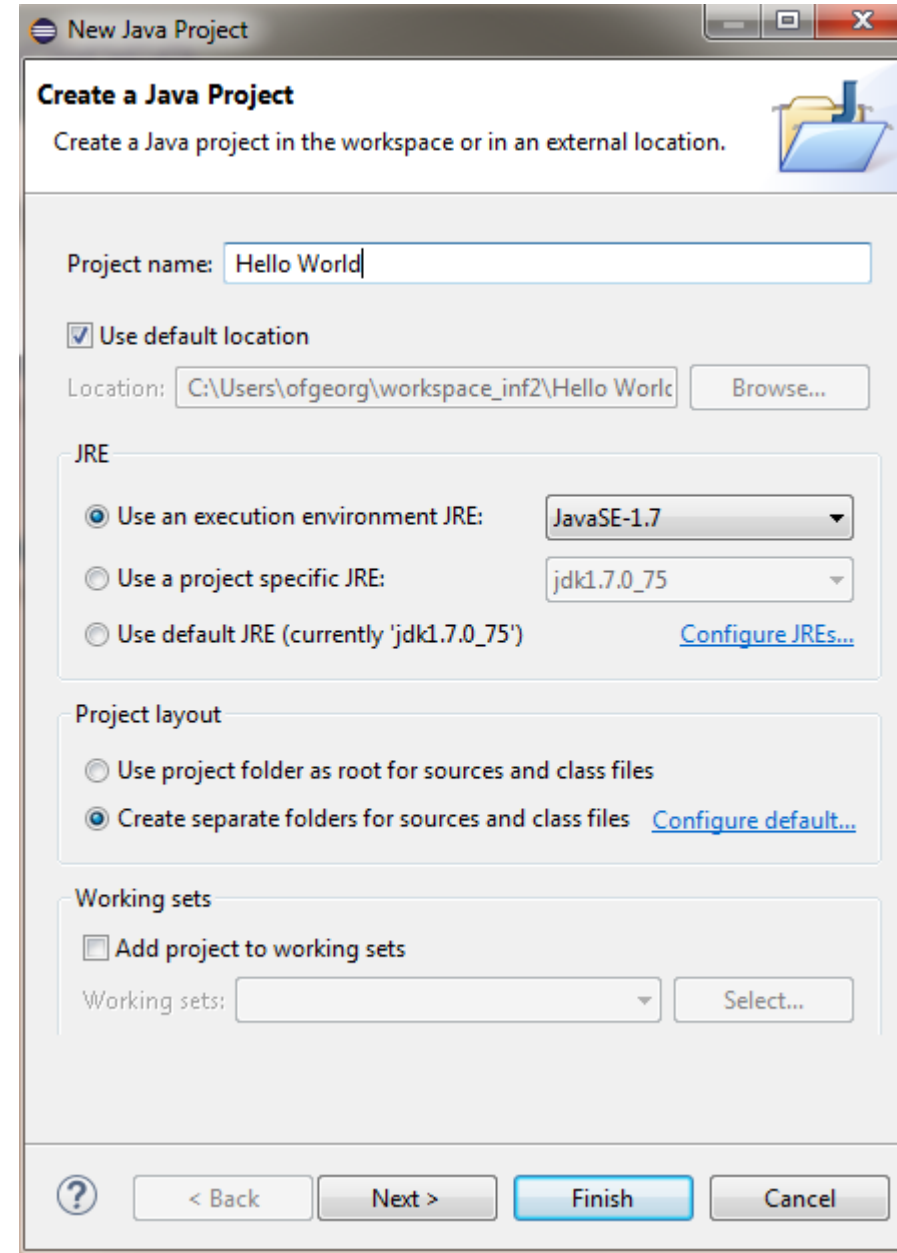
New Java Project

Create a Java Project

Create a Java project in the workspace or in an external location.

Project name: Hello World

Use default location

Location: C:\Users\ofgeorg\workspace_inf2\Hello Worlc

Browse...

JRE

Use an execution environment JRE: JavaSE-1.7

Use a project specific JRE: jdk1.7.0_75

Use default JRE (currently 'jdk1.7.0_75')

Configure JREs...

Project layout

Use project folder as root for sources and class files

Create separate folders for sources and class files

Configure default...

Working sets

Add project to working sets

Working sets:

Select...

?

< Back

Next >

Finish

Cancel